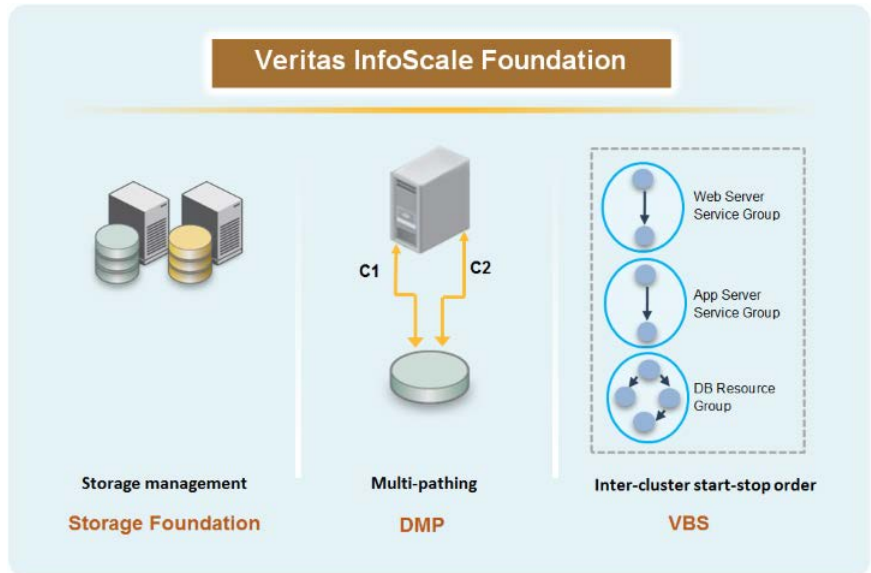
Veritas InfoScale Foundation

C1

C2

Web Server Service Group

App Server Service Group

DB Resource Group

Storage management

Storage Foundation

Multi-pathing

DMP

Inter-cluster start-stop order

VBS